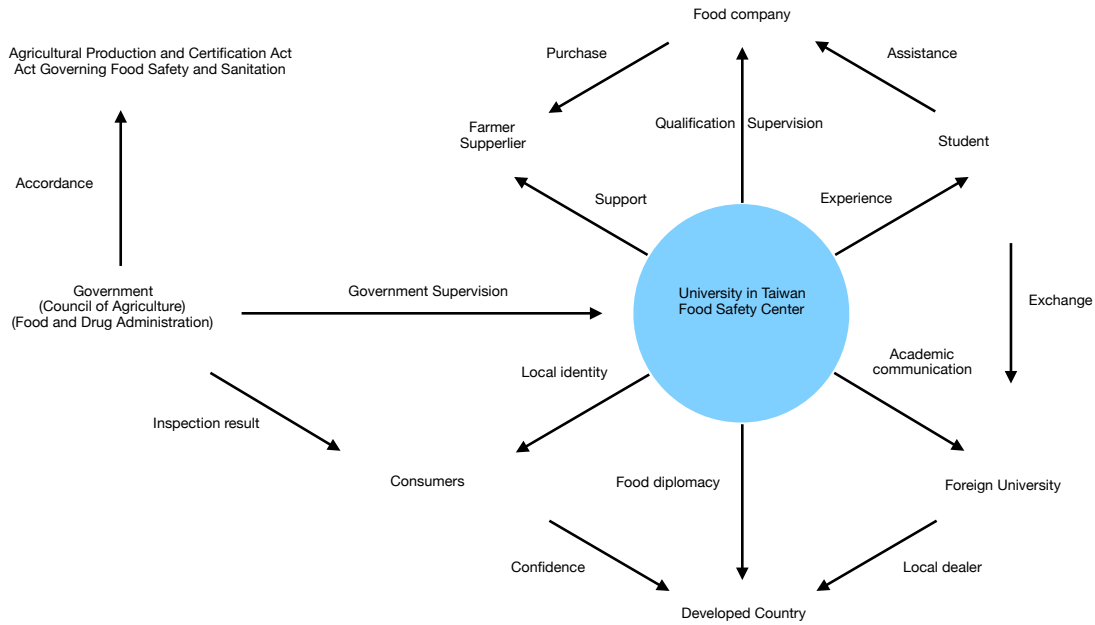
Agricultural Production and Certification Act
Act Governing Food Safety and Sanitation

Accordance

Government
(Council of Agriculture)
(Food and Drug Administration)

Government Supervision

Inspection result

Consumers

Confidence

Food company

Purchase

Assistance

Farmer
Supperlier

Qualification Supervision

Student

Support

Experience

University in Taiwan
Food Safety Center

Exchange

Local identity

Academic communication

Food diplomacy

Foreign University

Local dealer

Developed Country